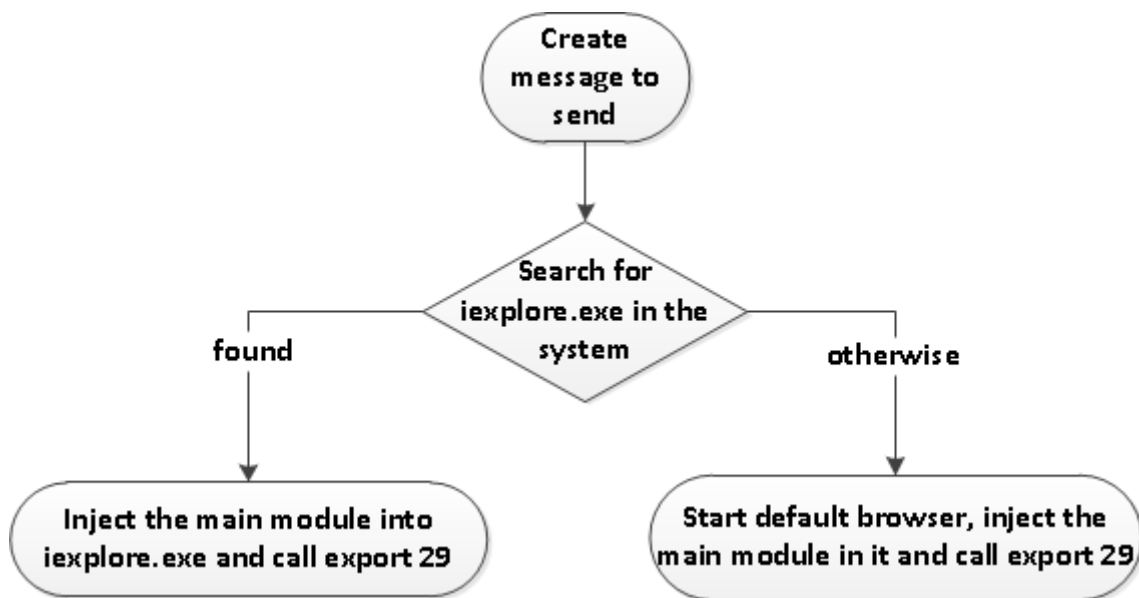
Create message to send

Search for iexplore.exe in the system

found

otherwise

Inject the main module into iexplore.exe and call export 29

Start default browser, inject the main module in it and call export 29